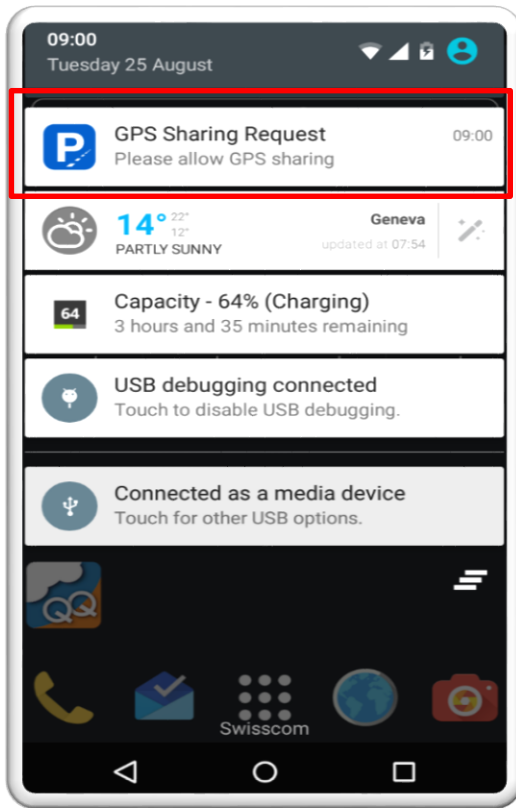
09:00
Tuesday 25 August

P

GPS Sharing Request
Please allow GPS sharing
09:00

14° 22° 12°
PARTLY SUNNY
Geneva
updated at 07:54

64
Capacity - 64% (Charging)
3 hours and 35 minutes remaining

USB debugging connected
Touch to disable USB debugging.

Connected as a media device
Touch for other USB options.

QQ

Swisscom